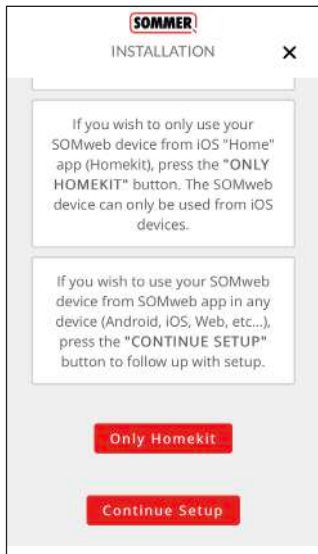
SOMMER

INSTALLATION

×

If you wish to only use your SOMweb device from iOS "Home" app (Homekit), press the "ONLY HOMEKIT" button. The SOMweb device can only be used from iOS devices.

If you wish to use your SOMweb device from SOMweb app in any device (Android, iOS, Web, etc...), press the "CONTINUE SETUP" button to follow up with setup.

Only Homekit

Continue Setup